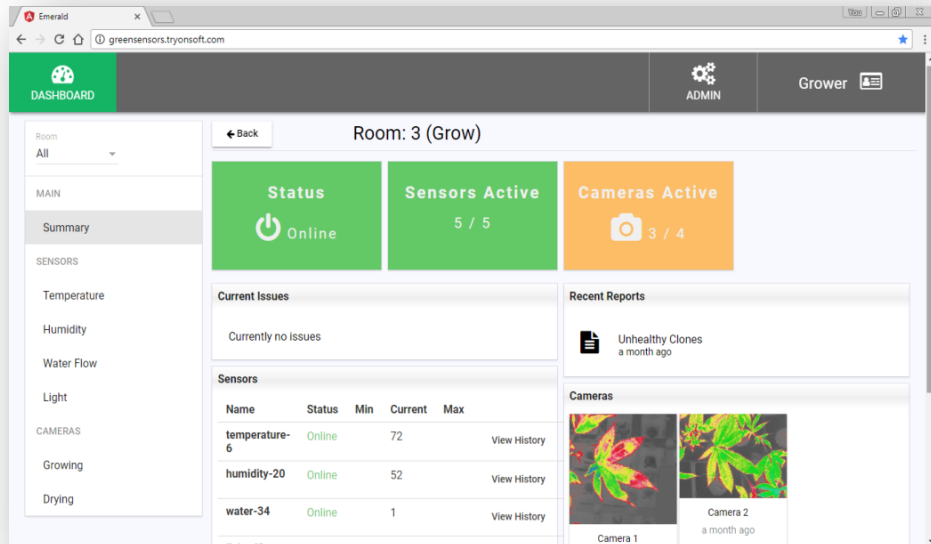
Emerald

greensensors.tryonsoft.com

DASHBOARD

ADMIN

Grower

Room
All

MAIN

Summary

SENSORS

Temperature

Humidity

Water Flow

Light

CAMERAS

Growing

Drying

Back

Room: 3 (Grow)

Status
Online

Sensors Active
5 / 5

Cameras Active
3 / 4

Current Issues

Currently no issues

Recent Reports

Unhealthy Clones
a month ago

Sensors

| Name | Status | Min | Current | Max | |
|---|---|---|---|---|---|
| temperature-6 | Online | | 72 | | View History |
| humidity-20 | Online | | 52 | | View History |
| water-34 | Online | | 1 | | View History |

Cameras

Camera 1

Camera 2
a month ago